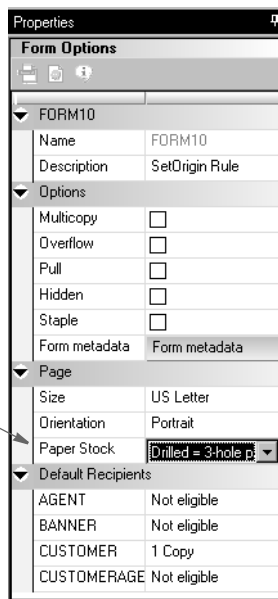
Properties

Form Options

FORM10

| Name | FORM10 |
|---|---|
| Description | SetOrigin Rule |

Options

| Multicopy | |
|---|---|
| Overflow | |
| Pull | |
| Hidden | |
| Staple | |
| Form metadata | Form metadata |

Page

| Size | US Letter |
|---|---|
| Orientation | Portrait |
| Paper Stock | Drilled = 3-hole p |

Default Recipients

| AGENT | Not eligible |
|---|---|
| BANNER | Not eligible |
| CUSTOMER | 1 Copy |
| CUSTOMERAGE | Not eligible |